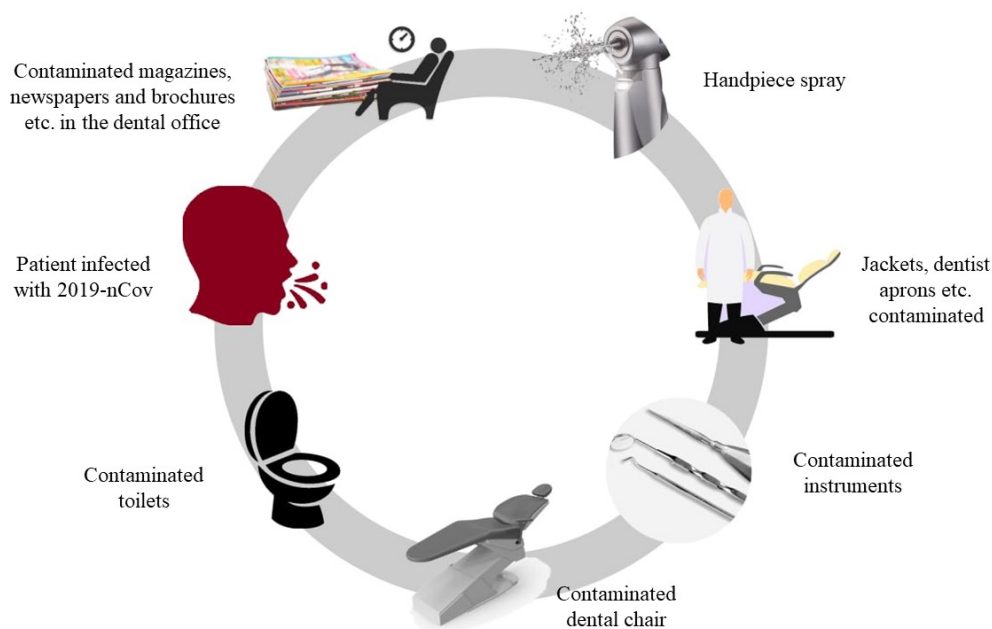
Contaminated magazines, newspapers and brochures etc. in the dental office

Handpiece spray

Patient infected with 2019-nCov

Jackets, dentist aprons etc. contaminated

Contaminated toilets

Contaminated instruments

Contaminated dental chair